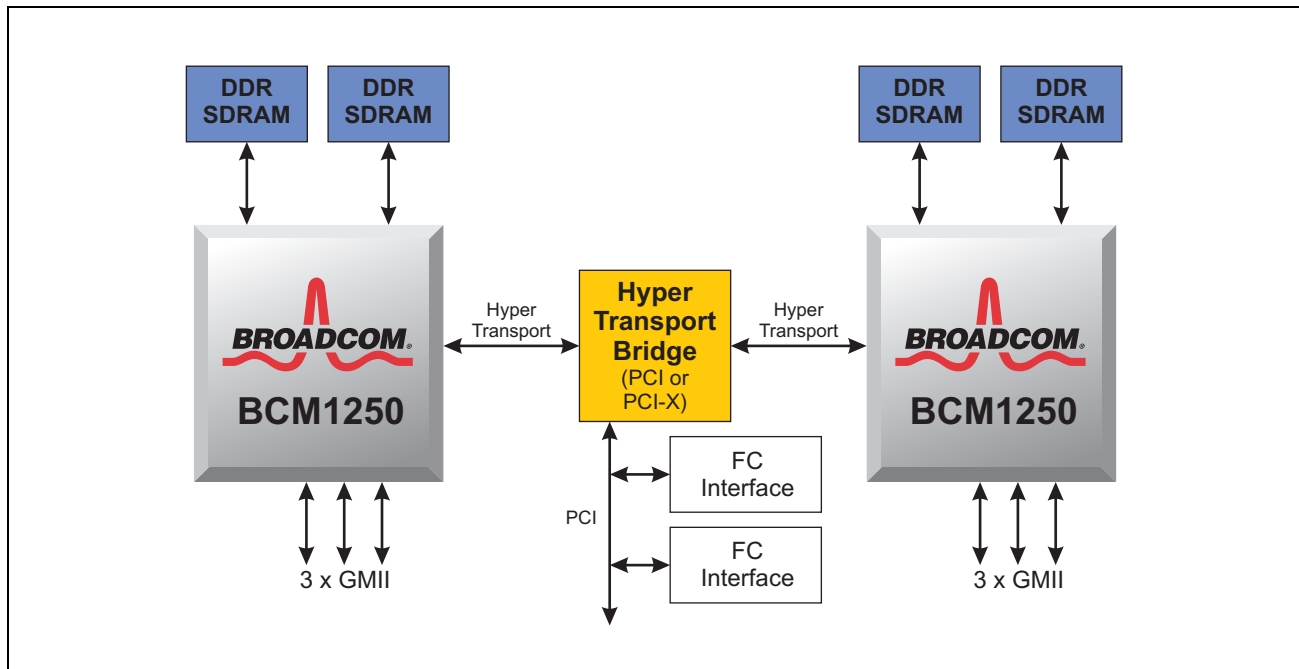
DDR SDRAM

DDR SDRAM

DDR SDRAM

DDR SDRAM

BROADCOM.

BCM1250

Hyper Transport

Hyper Transport Bridge (PCI or PCI-X)

Hyper Transport

BROADCOM.

BCM1250

FC Interface

PCI

FC Interface

3 x GMII

3 x GMII